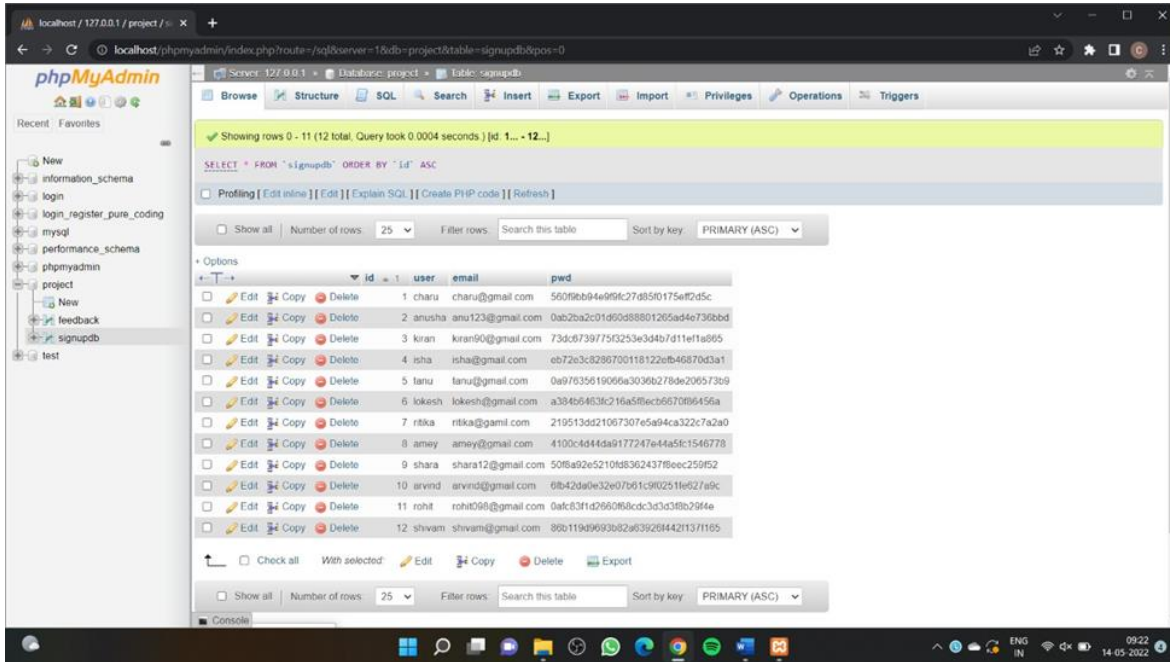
localhost / 127.0.0.1 / project / ×

localhost/phpmyadmin/index.php?route=/sql&server=1&db=project&table=signupdb&pos=0

phpMyAdmin

Recent Favorites

New
information_schema
login
login_register_pure_coding
mysql
performance_schema
phpmyadmin
project
New
feedback
signupdb
test

Server: 127.0.0.1 » Database: project » Table: signupdb

Browse Structure SQL Search Insert Export Import Privileges Operations Triggers

Showing rows 0 - 11 (12 total, Query took 0.0004 seconds.) [id: 1... - 12...]

SELECT * FROM `signupdb` ORDER BY `id` ASC

Profiling [ Edit inline ] [ Edit ] [ Explain SQL ] [ Create PHP code ] [ Refresh ]

Show all | Number of rows: 25 | Filter rows: Search this table | Sort by key: PRIMARY (ASC)

+ Options

| | | | | id | user | email | pwd |
|---|---|---|---|---|---|---|---|
| Edit | Copy | Delete | | 1 | charu | charu@gmail.com | 560f9bb94e9f9fc27d85f0175eff2d5c |
| Edit | Copy | Delete | | 2 | anusha | anu123@gmail.com | 0ab2ba2c01d60d88801265ad4e736bbd |
| Edit | Copy | Delete | | 3 | kiran | kiran90@gmail.com | 73dc6739775f3253e3d4b7d11ef1a865 |
| Edit | Copy | Delete | | 4 | isha | isha@gmail.com | eb72e3c8286700118122efb46870d3a1 |
| Edit | Copy | Delete | | 5 | tanu | tanu@gmail.com | 0a97635619066a3036b278de206573b9 |
| Edit | Copy | Delete | | 6 | lokesh | lokesh@gmail.com | a384b6463fc216a5f8ecb6670f86456a |
| Edit | Copy | Delete | | 7 | ritika | ritika@gamil.com | 219513dd21067307e5a94ca322c7a2a0 |
| Edit | Copy | Delete | | 8 | amey | amey@gmail.com | 4100c4d44da9177247e44a5fc1546778 |
| Edit | Copy | Delete | | 9 | shara | shara12@gmail.com | 50f8a92e5210fd8362437f8eec259f52 |
| Edit | Copy | Delete | | 10 | arvind | arvind@gmail.com | 6fb42da0e32e07b61c9f0251fe627a9c |
| Edit | Copy | Delete | | 11 | rohit | rohit098@gmail.com | 0afc83f1d2660f68cdc3d3d3f8b29f4e |
| Edit | Copy | Delete | | 12 | shivam | shivam@gmail.com | 86b119d9693b82a83926f442f137f165 |

Check all With selected: Edit Copy Delete Export

Show all | Number of rows: 25 | Filter rows: Search this table | Sort by key: PRIMARY (ASC)

Console

ENG IN 09:22 14-05-2022